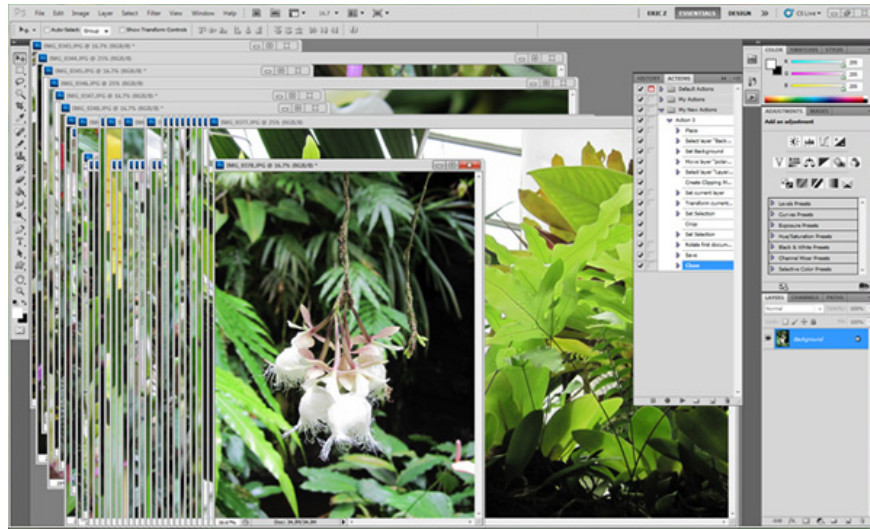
Ps File Edit Image Layer Select Filter View Window Help
ESSENTIALS DESIGN CS Live
Auto-Select: Group Show Transform Controls
IMG_0343.JPG @ 16.7% (RGB/8)
IMG_0344.JPG @ 25% (RGB/8)
IMG_0345.JPG @ 16.7% (RGB/8) *
IMG_0346.JPG @ 16.7% (RGB/8) *
IMG_0347.JPG @ 16.7% (RGB/8) *
IMG_0348.JPG @ 16.7% (RGB/8) *
IMG_0377.JPG @ 25% (RGB/8)
IMG_0378.JPG @ 16.7% (RGB/8) *
HISTORY ACTIONS
Default Actions
My Actions
My New Actions
Action 3
Place
Select layer "Back...
Set Background
Move layer "polar...
Select layer "Layer...
Create Clipping M...
Set current layer
Transform current...
Set Selection
Crop
Set Selection
Rotate first docum...
Save
Close
COLOR SWATCHES STYLES
R 255
G 255
B 255
ADJUSTMENTS MASKS
Add an adjustment
Levels Presets
Curves Presets
Exposure Presets
Hue/Saturation Presets
Black & White Presets
Channel Mixer Presets
Selective Color Presets
LAYERS CHANNELS PATHS
Normal Opacity: 100%
Lock: Fill: 100%
Background
16.67% Doc: 34.3M/34.3M